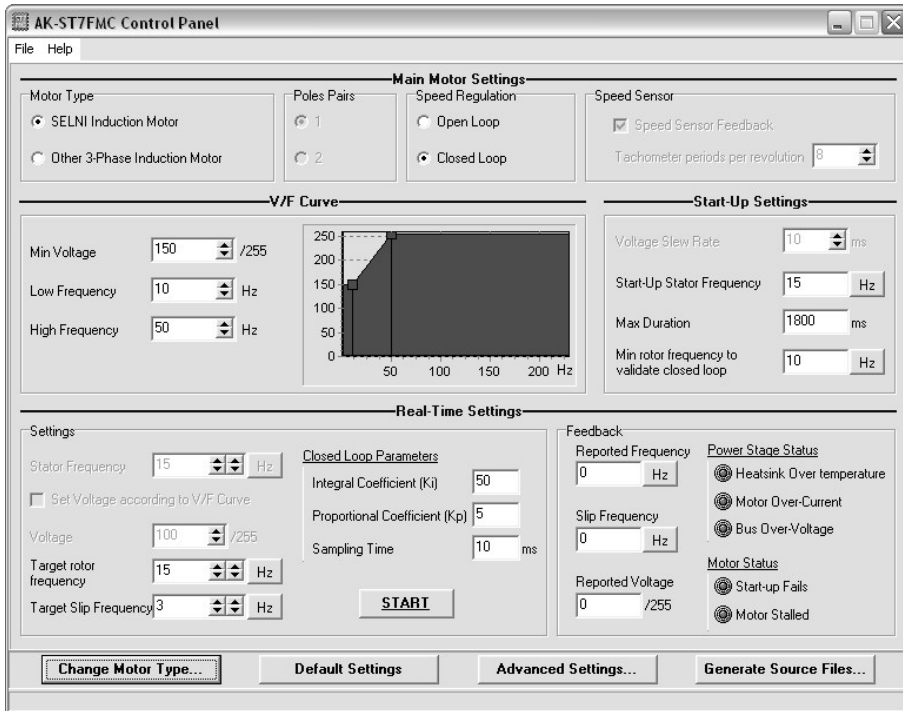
AK-ST7FMC Control Panel

File Help

Main Motor Settings

Motor Type
SELNI Induction Motor
Other 3-Phase Induction Motor

Poles Pairs
1
2

Speed Regulation
Open Loop
Closed Loop

Speed Sensor
Speed Sensor Feedback
Tachometer periods per revolution 8

V/F Curve

Min Voltage 150 /255
Low Frequency 10 Hz
High Frequency 50 Hz

250
200
150
100
50
0
50 100 150 200 Hz

Start-Up Settings

Voltage Slew Rate 10 ms
Start-Up Stator Frequency 15 Hz
Max Duration 1800 ms
Min rotor frequency to validate closed loop 10 Hz

Real-Time Settings

Settings
Stator Frequency 15 Hz
Set Voltage according to V/F Curve
Voltage 100 /255
Target rotor frequency 15 Hz
Target Slip Frequency 3 Hz

Closed Loop Parameters
Integral Coefficient (Ki) 50
Proportional Coefficient (Kp) 5
Sampling Time 10 ms

START

Feedback
Reported Frequency
0 Hz
Slip Frequency
0 Hz
Reported Voltage
0 /255

Power Stage Status
Heatsink Over temperature
Motor Over-Current
Bus Over-Voltage

Motor Status
Start-up Fails
Motor Stalled

Change Motor Type... Default Settings Advanced Settings... Generate Source Files...